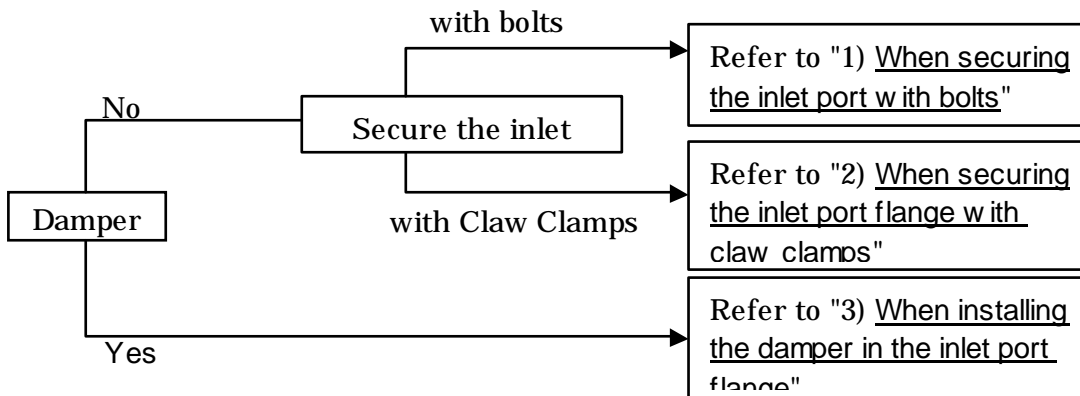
Damper

No

Secure the inlet

with bolts

Refer to "1) When securing the inlet port w ith bolts"

with Claw Clamps

Refer to "2) When securing the inlet port flange w ith claw clamps"

Yes

Refer to "3) When installing the damper in the inlet port flange"